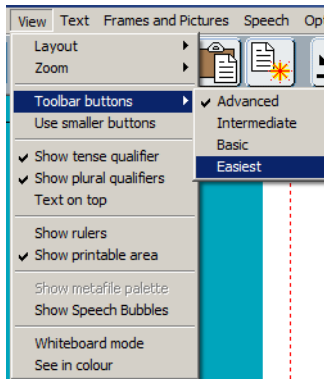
View Text Frames and Pictures Speech Op

Layout
Zoom

Toolbar buttons
Use smaller buttons

Show tense qualifier
Show plural qualifiers
Text on top

Show rulers
Show printable area

Show metafile palette
Show Speech Bubbles

Whiteboard mode
See in colour

Advanced
Intermediate
Basic
Easiest